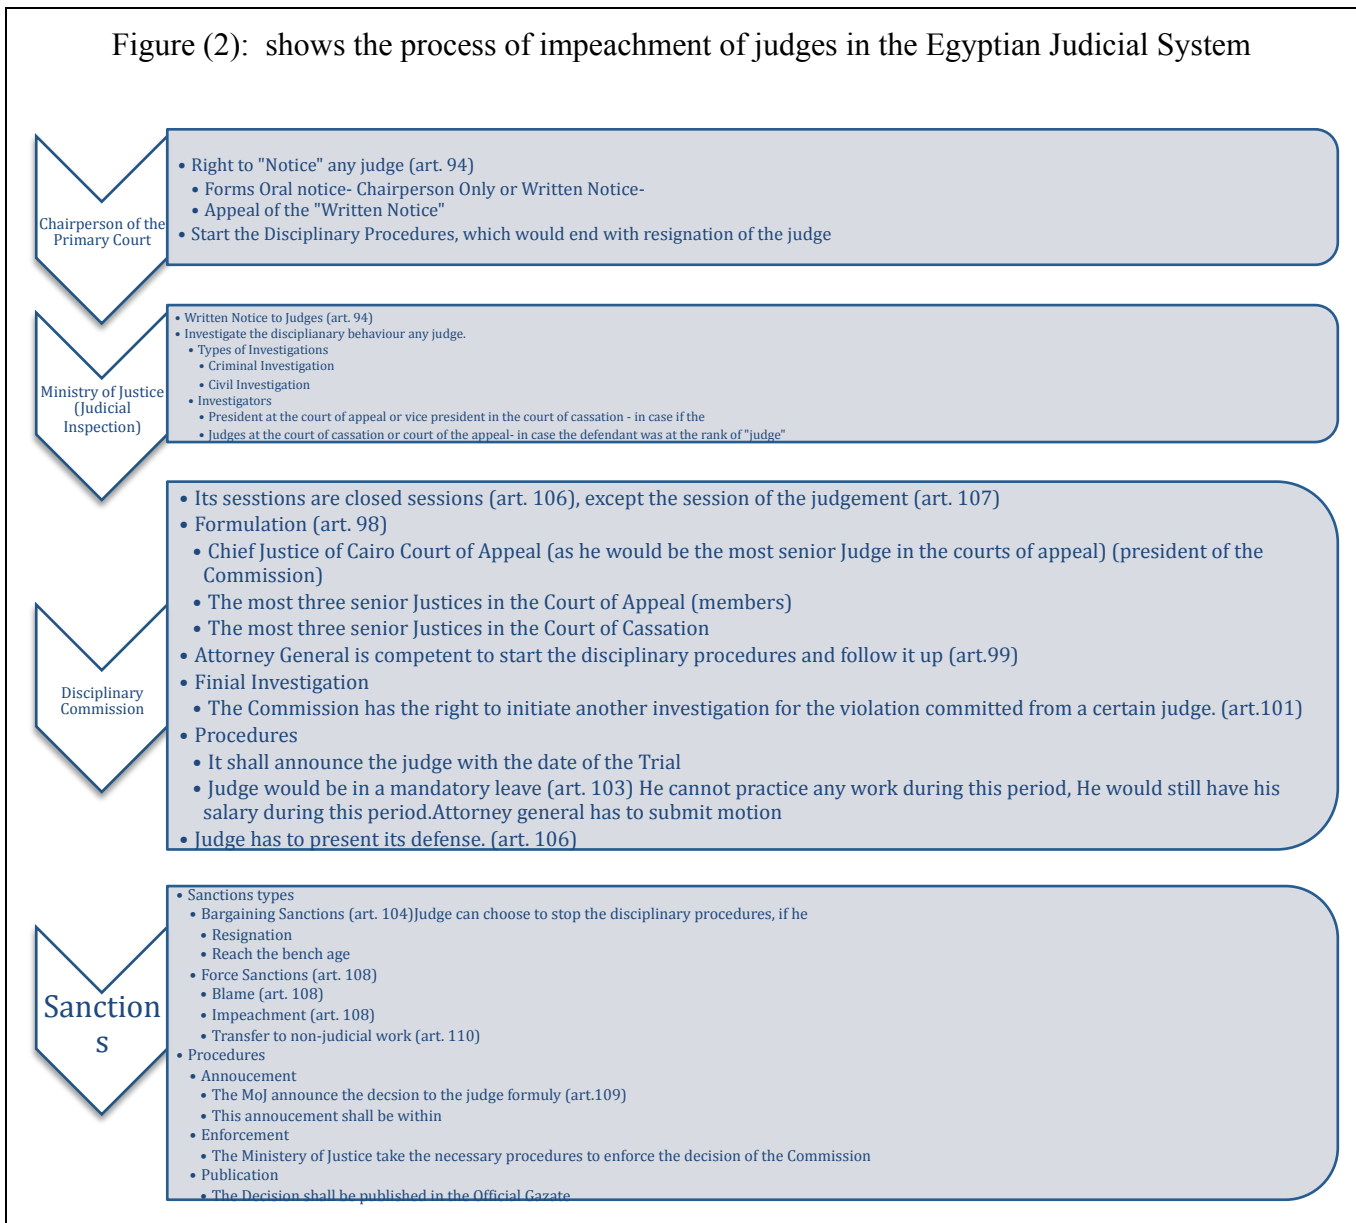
Figure (2): shows the process of impeachment of judges in the Egyptian Judicial System

Chairperson of the Primary Court

• Right to "Notice" any judge (art. 94)
• Forms Oral notice- Chairperson Only or Written Notice-
• Appeal of the "Written Notice"
• Start the Disciplinary Procedures, which would end with resignation of the judge

Ministry of Justice (Judicial Inspection)

• Written Notice to Judges (art. 94)
• Investigate the disciplianary behaviour any judge.
• Types of Investigations
• Criminal Investigation
• Civil Investigation
• Investigators
• President at the court of appeal or vice president in the court of cassation - in case if the
• Judges at the court of cassation or court of the appeal- in case the defendant was at the rank of "judge"

Disciplinary Commission

• Its sesstions are closed sessions (art. 106), except the session of the judgement (art. 107)
• Formulation (art. 98)
• Chief Justice of Cairo Court of Appeal (as he would be the most senior Judge in the courts of appeal) (president of the Commission)
• The most three senior Justices in the Court of Appeal (members)
• The most three senior Justices in the Court of Cassation
• Attorney General is competent to start the disciplinary procedures and follow it up (art.99)
• Finial Investigation
• The Commission has the right to initiate another investigation for the violation committed from a certain judge. (art.101)
• Procedures
• It shall announce the judge with the date of the Trial
• Judge would be in a mandatory leave (art. 103) He cannot practice any work during this period, He would still have his salary during this period.Attorney general has to submit motion
• Judge has to present its defense. (art. 106)

Sanctions

• Sanctions types
• Bargaining Sanctions (art. 104)Judge can choose to stop the disciplinary procedures, if he
• Resignation
• Reach the bench age
• Force Sanctions (art. 108)
• Blame (art. 108)
• Impeachment (art. 108)
• Transfer to non-judicial work (art. 110)
• Procedures
• Annoucement
• The MoJ announce the decsion to the judge formuly (art.109)
• This annoucement shall be within
• Enforcement
• The Ministery of Justice take the necessary procedures to enforce the decision of the Commission
• Publication
• The Decision shall be published in the Official Gazate